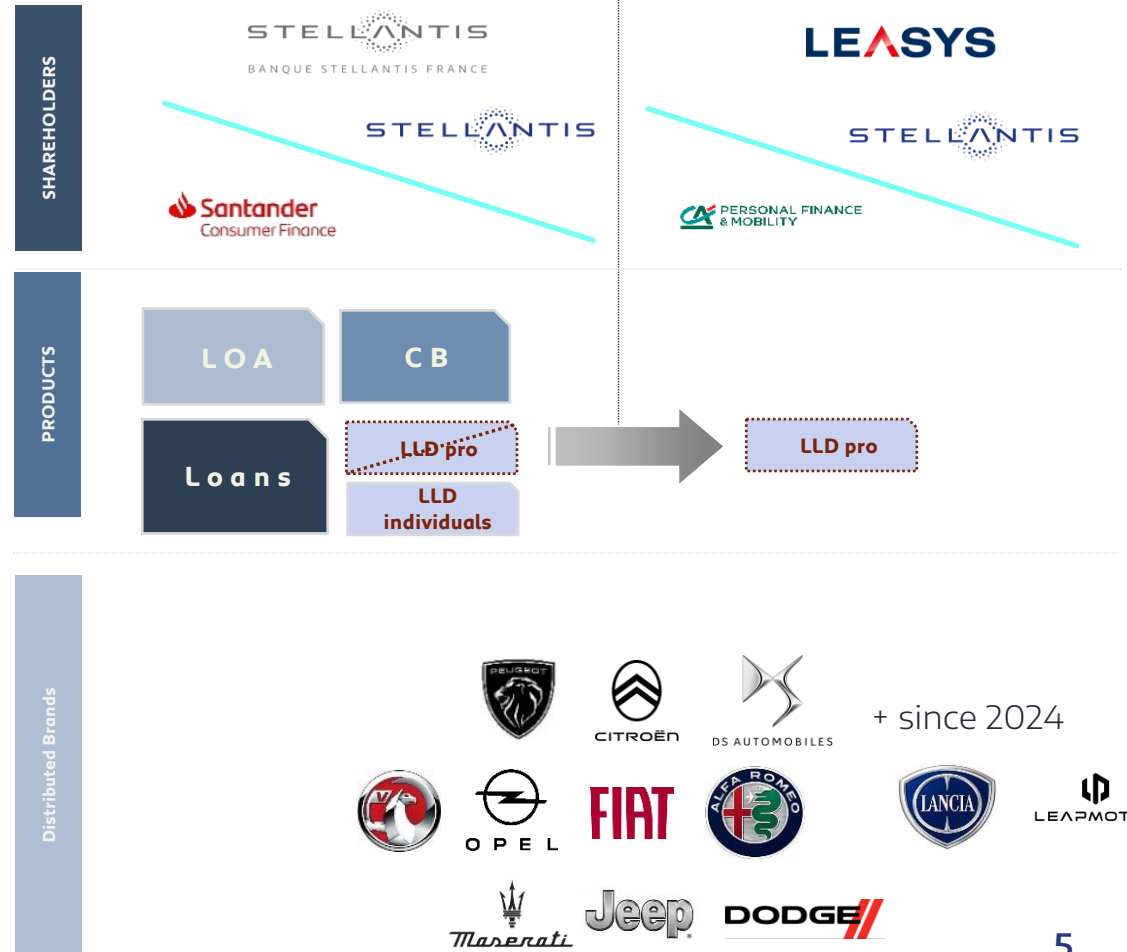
SHAREHOLDERS

STELLANTIS
BANQUE STELLANTIS FRANCE

STELLANTIS

Santander
Consumer Finance

LEASYS

STELLANTIS

CA PERSONAL FINANCE & MOBILITY

PRODUCTS

LOA

CB

Loans

LLD pro

LLD individuals

LLD pro

Distributed Brands

PEUGEOT

CITROËN

DS AUTOMOBILES

+ since 2024

OPEL

FIAT

ALFA ROMEO

LANCIA

LEAPMOT

Maserati

Jeep

DODGE

5